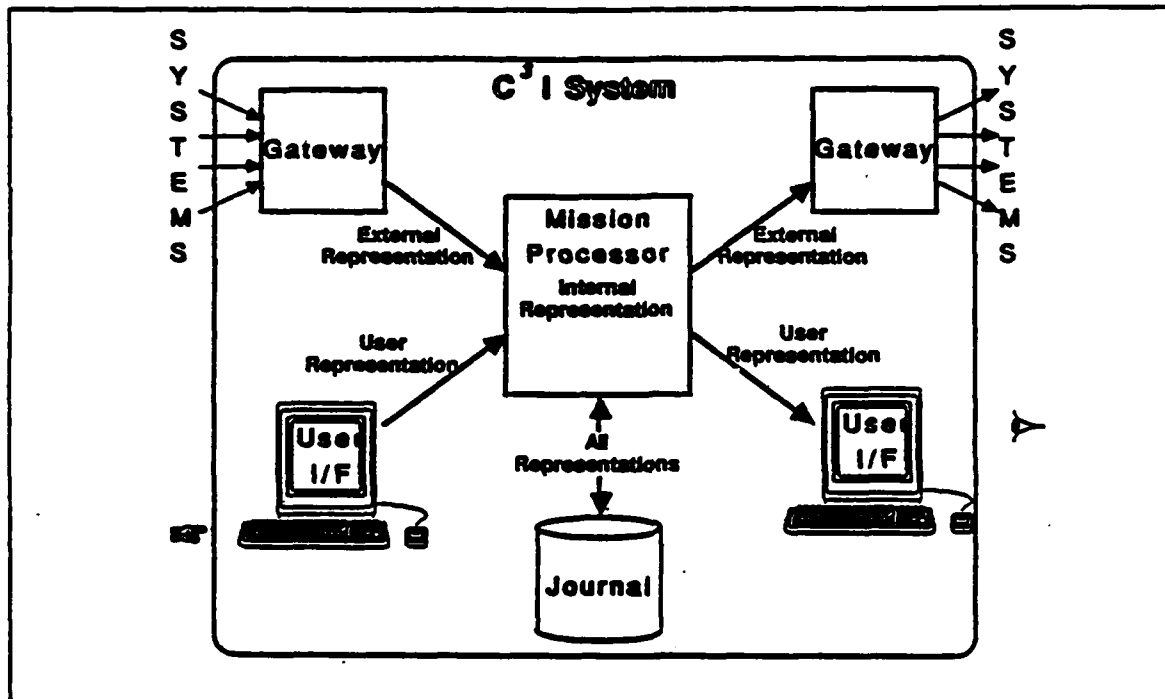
S
Y
S
T
E
M
S

$C^3$ I System

Gateway

External Representation

Mission Processor
Internal Representation

Gateway

External Representation

S
Y
S
T
E
M
S

User Representation

User Representation

User I/F

All Representations

User I/F

Journal